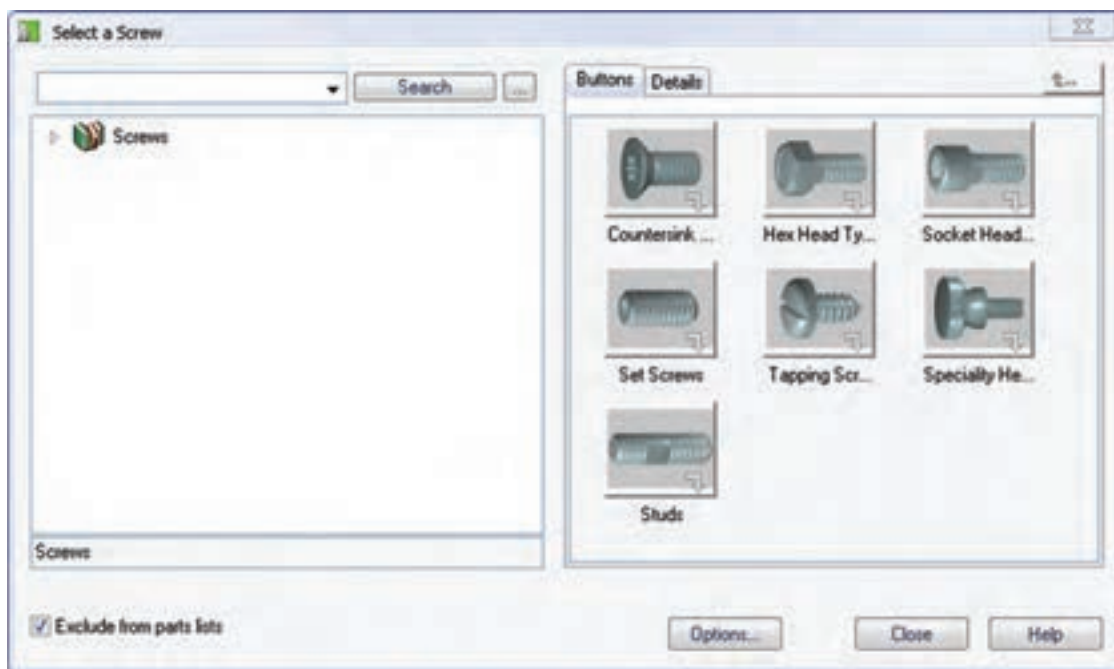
Select a Screw

Search
...

Screws

Buttons
Details

Countersink ...
Hex Head Ty...
Socket Head...
Set Screws
Tapping Scr...
Speciality He...
Studs

Screws

Exclude from parts lists

Options...
Close
Help